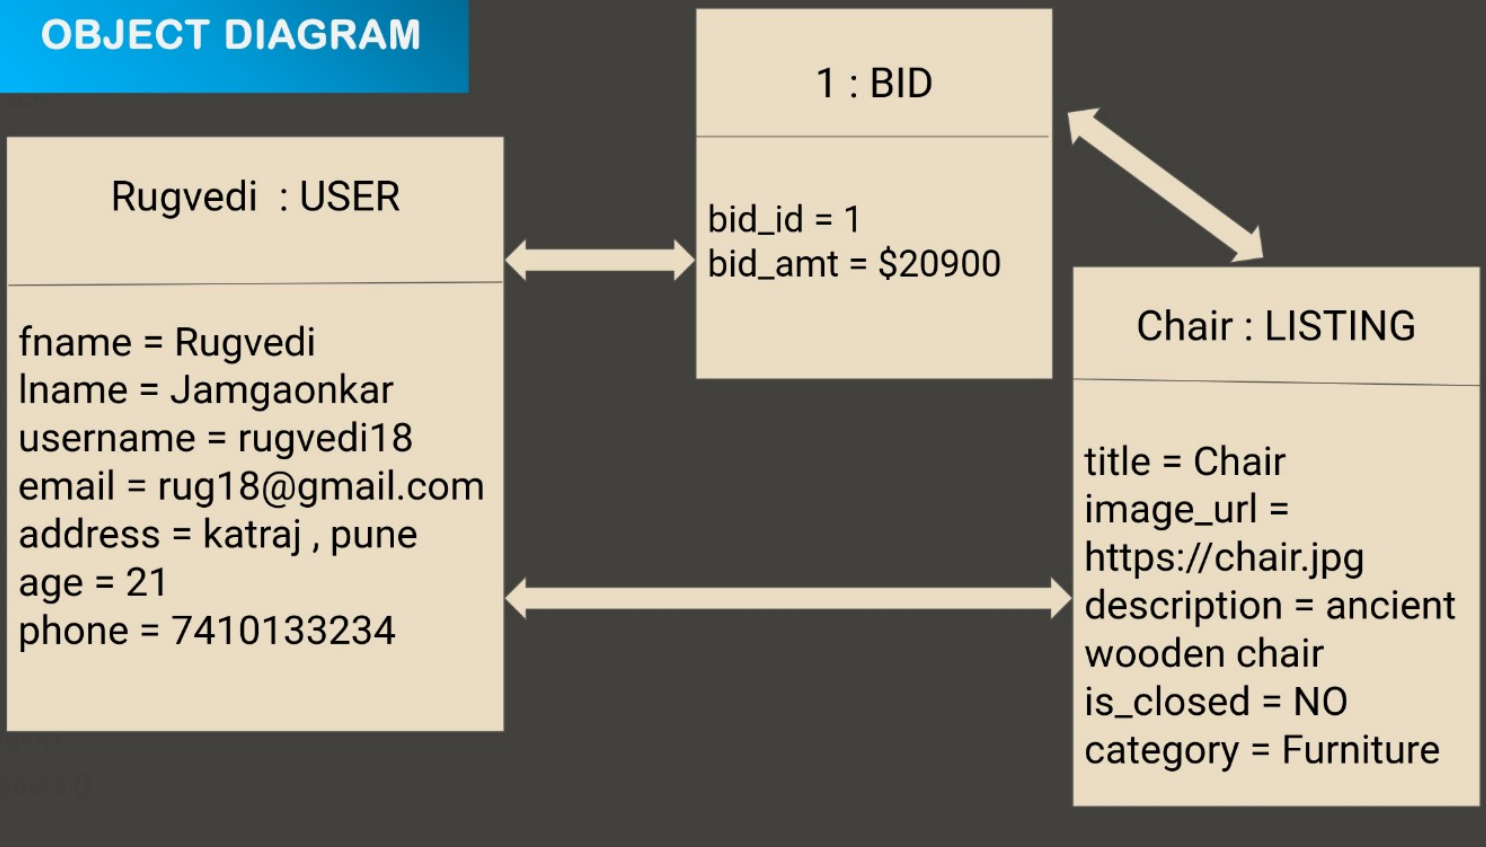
OBJECT DIAGRAM

Rugvedi : USER

fname = Rugvedi
lname = Jamgaonkar
username = rugvedi18
email = rug18@gmail.com
address = katraj , pune
age = 21
phone = 7410133234

1 : BID

bid_id = 1
bid_amt = $20900

Chair : LISTING

title = Chair
image_url = https://chair.jpg
description = ancient wooden chair
is_closed = NO
category = Furniture